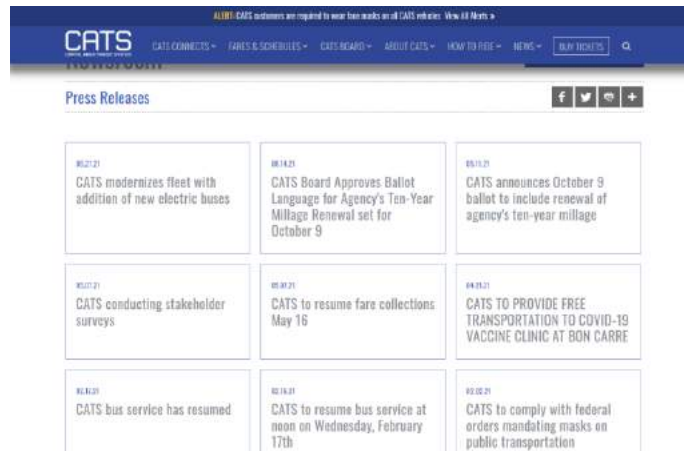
ALERT: CATS customers are required to wear face masks on all CATS vehicles. View All Alerts »

CATS

CATS CONNECTS · FARES & SCHEDULES · CATS BOARD · ABOUT CATS · HOW TO RIDE · NEWS · BUY TICKETS

Newsroom

Press Releases

f

06.21.21
CATS modernizes fleet with addition of new electric buses

06.14.21
CATS Board Approves Ballot Language for Agency's Ten-Year Millage Renewal set for October 9

05.15.21
CATS announces October 9 ballot to include renewal of agency's ten-year millage

05.27.21
CATS conducting stakeholder surveys

05.10.21
CATS to resume fare collections May 16

04.23.21
CATS TO PROVIDE FREE TRANSPORTATION TO COVID-19 VACCINE CLINIC AT BON CARRE

02.16.21
CATS bus service has resumed

02.16.21
CATS to resume bus service at noon on Wednesday, February 17th

02.02.21
CATS to comply with federal orders mandating masks on public transportation